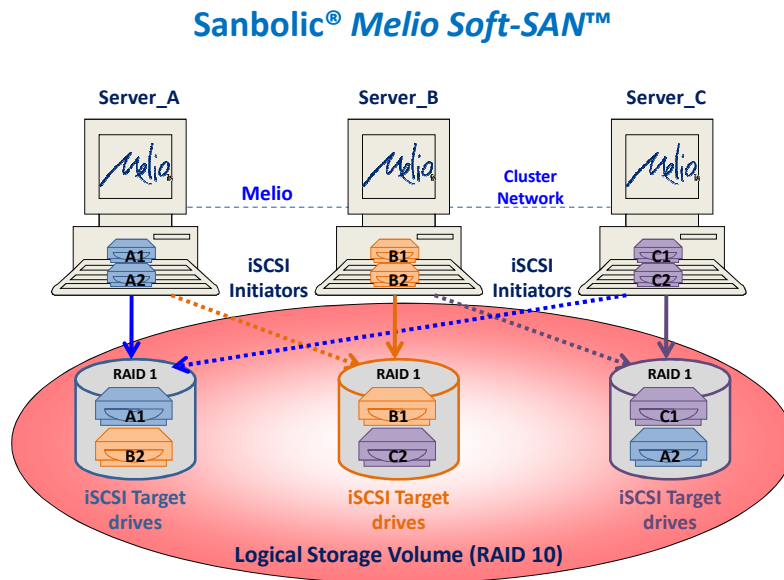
Sanbolic® Melio Soft-SAN™

Server_A

Server_B

Server_C

Melio

Melio

Melio

Melio

Cluster Network

A1
A2

iSCSI Initiators

B1
B2

iSCSI Initiators

C1
C2

RAID 1
A1
B2
iSCSI Target drives

RAID 1
B1
C2
iSCSI Target drives

RAID 1
C1
A2
iSCSI Target drives

Logical Storage Volume (RAID 10)